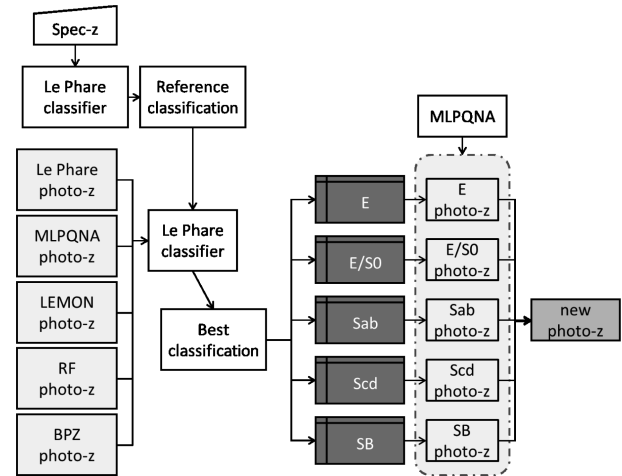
Spec-z

Le Phare classifier

Reference classification

MLPQNA

Le Phare photo-z

MLPQNA photo-z

LEMON photo-z

RF photo-z

BPZ photo-z

Le Phare classifier

Best classification

E

E/S0

Sab

Scd

SB

E photo-z

E/S0 photo-z

Sab photo-z

Scd photo-z

SB photo-z

new photo-z